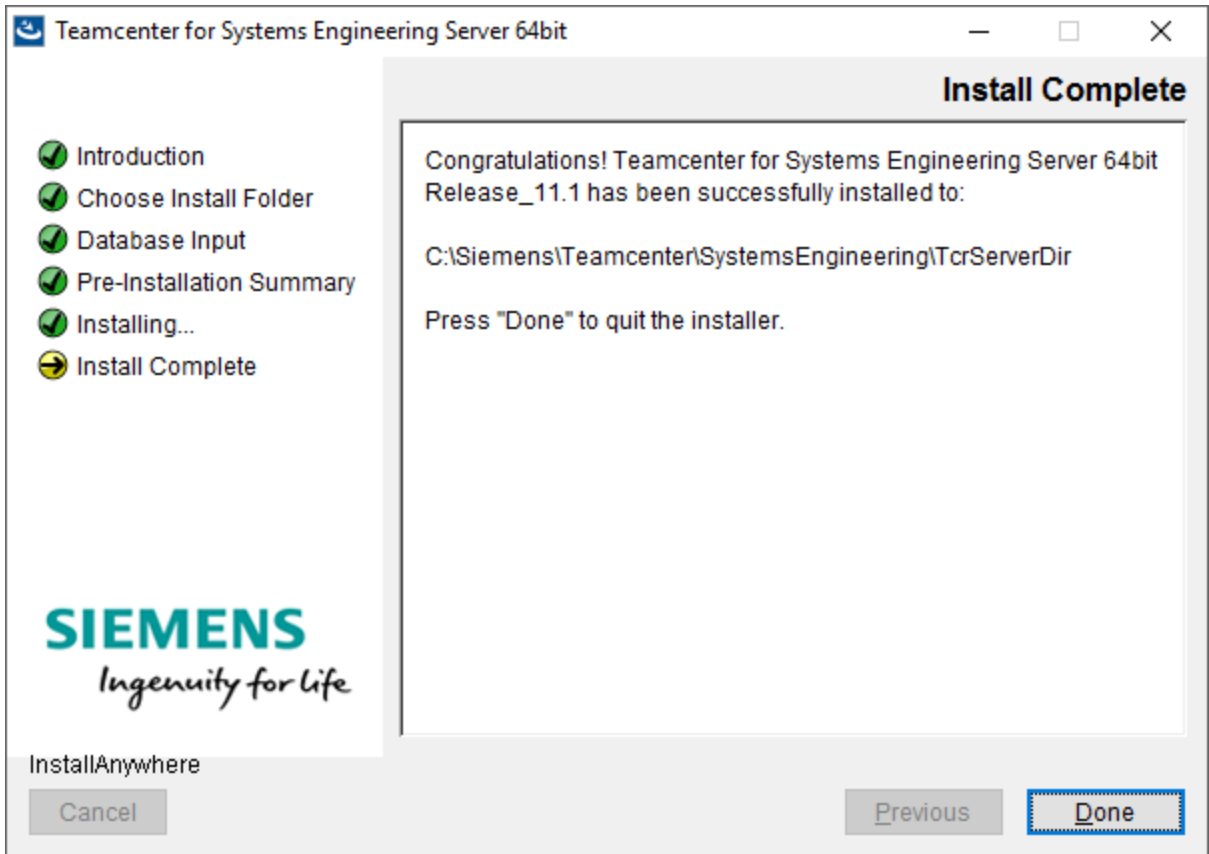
Teamcenter for Systems Engineering Server 64bit

Install Complete

Introduction
Choose Install Folder
Database Input
Pre-Installation Summary
Installing...
Install Complete

Congratulations! Teamcenter for Systems Engineering Server 64bit Release_11.1 has been successfully installed to:

C:\Siemens\Teamcenter\SystemsEngineering\TcrServerDir

Press "Done" to quit the installer.

SIEMENS
Ingenuity for life

InstallAnywhere

Cancel

Previous

Done